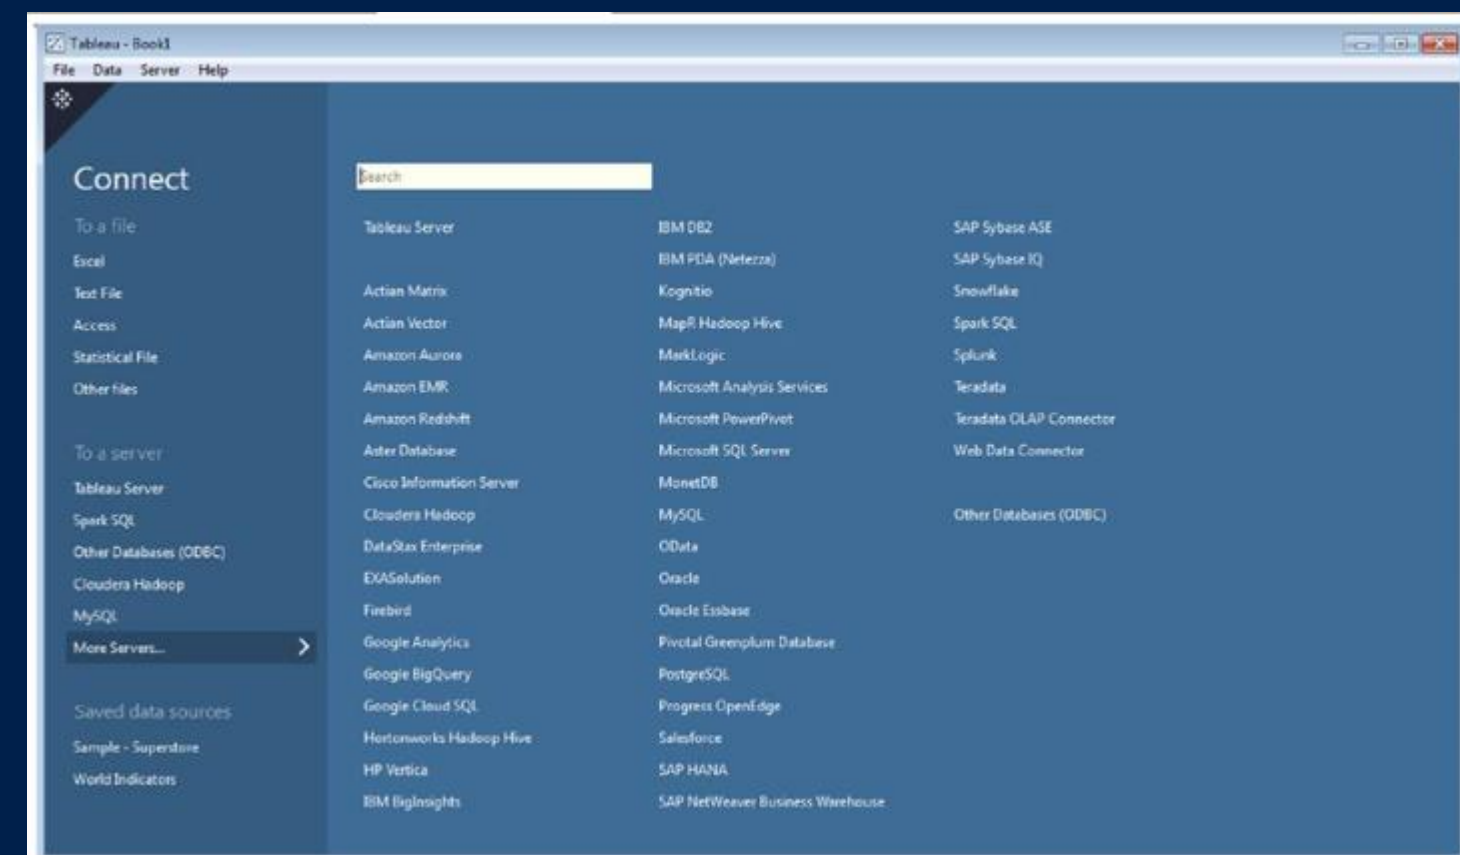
Tableau - Book1

File Data Server Help

Connect

To a file

Excel

Text File

Access

Statistical File

Other files

To a server

Tableau Server

Spark SQL

Other Databases (ODBC)

Cloudera Hadoop

MySQL

More Servers...

Saved data sources

Sample - Superstore

World Indicators

Search

Tableau Server

Actian Matrix

Actian Vector

Amazon Aurora

Amazon EMR

Amazon Redshift

Aster Database

Cisco Information Server

Cloudera Hadoop

DataStax Enterprise

EXASolution

Firebird

Google Analytics

Google BigQuery

Google Cloud SQL

Hortonworks Hadoop Hive

HP Vertica

IBM BigInsights

IBM DB2

IBM PDA (Netezza)

Kognitio

MapR Hadoop Hive

MarkLogic

Microsoft Analysis Services

Microsoft PowerPivot

Microsoft SQL Server

MonetDB

MySQL

OData

Oracle

Oracle Essbase

Pivotal Greenplum Database

PostgreSQL

Progress OpenEdge

Salesforce

SAP HANA

SAP NetWeaver Business Warehouse

SAP Sybase ASE

SAP Sybase IQ

Snowflake

Spark SQL

Splunk

Teradata

Teradata OLAP Connector

Web Data Connector

Other Databases (ODBC)